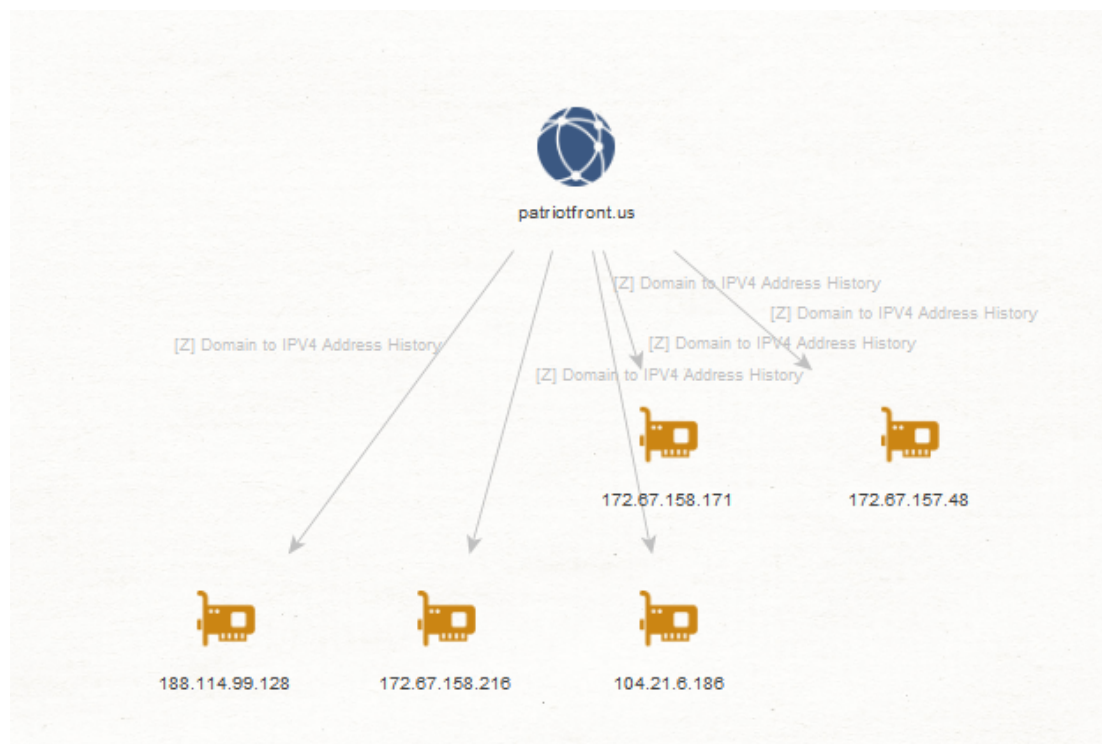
patriotfront.us

[Z] Domain to IPV4 Address History

[Z] Domain to IPV4 Address History

[Z] Domain to IPV4 Address History

[Z] Domain to IPV4 Address History

[Z] Domain to IPV4 Address History

172.67.158.171

172.67.157.48

188.114.99.128

172.67.158.216

104.21.6.186